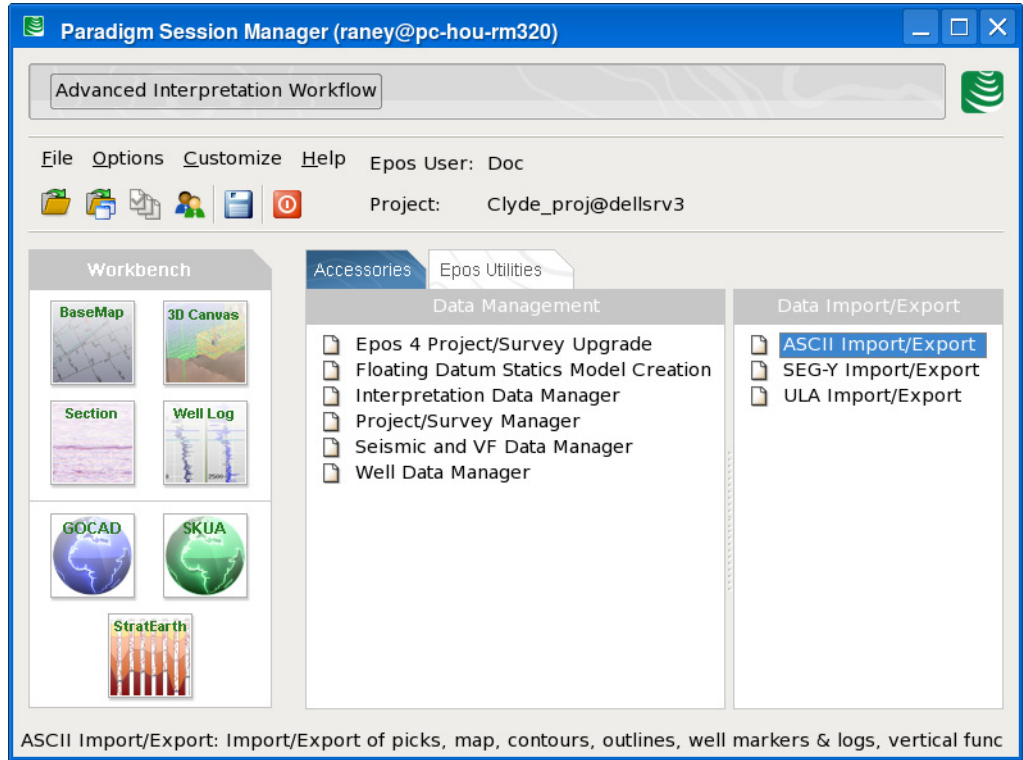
Paradigm Session Manager (raney@pc-hou-rm320)

Advanced Interpretation Workflow

File Options Customize Help

Epos User: Doc

Project: Clyde_proj@dellsrv3

Workbench

BaseMap

3D Canvas

Section

Well Log

GOCAD

SKUA

StratEarth

Accessories

Epos Utilities

Data Management

Epos 4 Project/Survey Upgrade
Floating Datum Statics Model Creation
Interpretation Data Manager
Project/Survey Manager
Seismic and VF Data Manager
Well Data Manager

Data Import/Export

ASCII Import/Export
SEG-Y Import/Export
ULA Import/Export

ASCII Import/Export: Import/Export of picks, map, contours, outlines, well markers & logs, vertical func